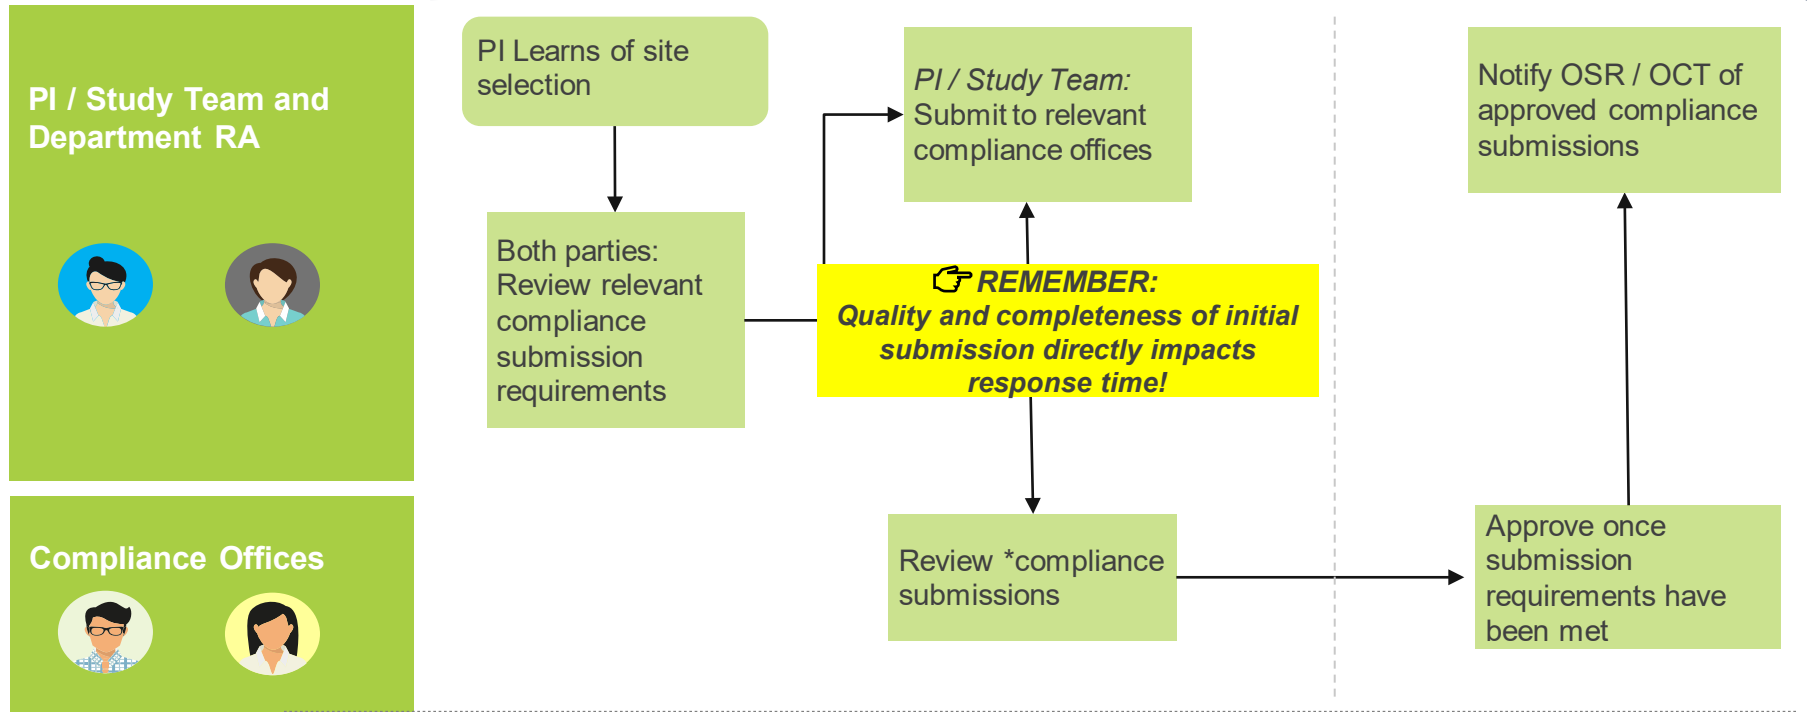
PI / Study Team and Department RA

Compliance Offices

PI Learns of site selection

Both parties: Review relevant compliance submission requirements

PI / Study Team: Submit to relevant compliance offices

☞ REMEMBER: Quality and completeness of initial submission directly impacts response time!

Review *compliance submissions

Notify OSR / OCT of approved compliance submissions

Approve once submission requirements have been met